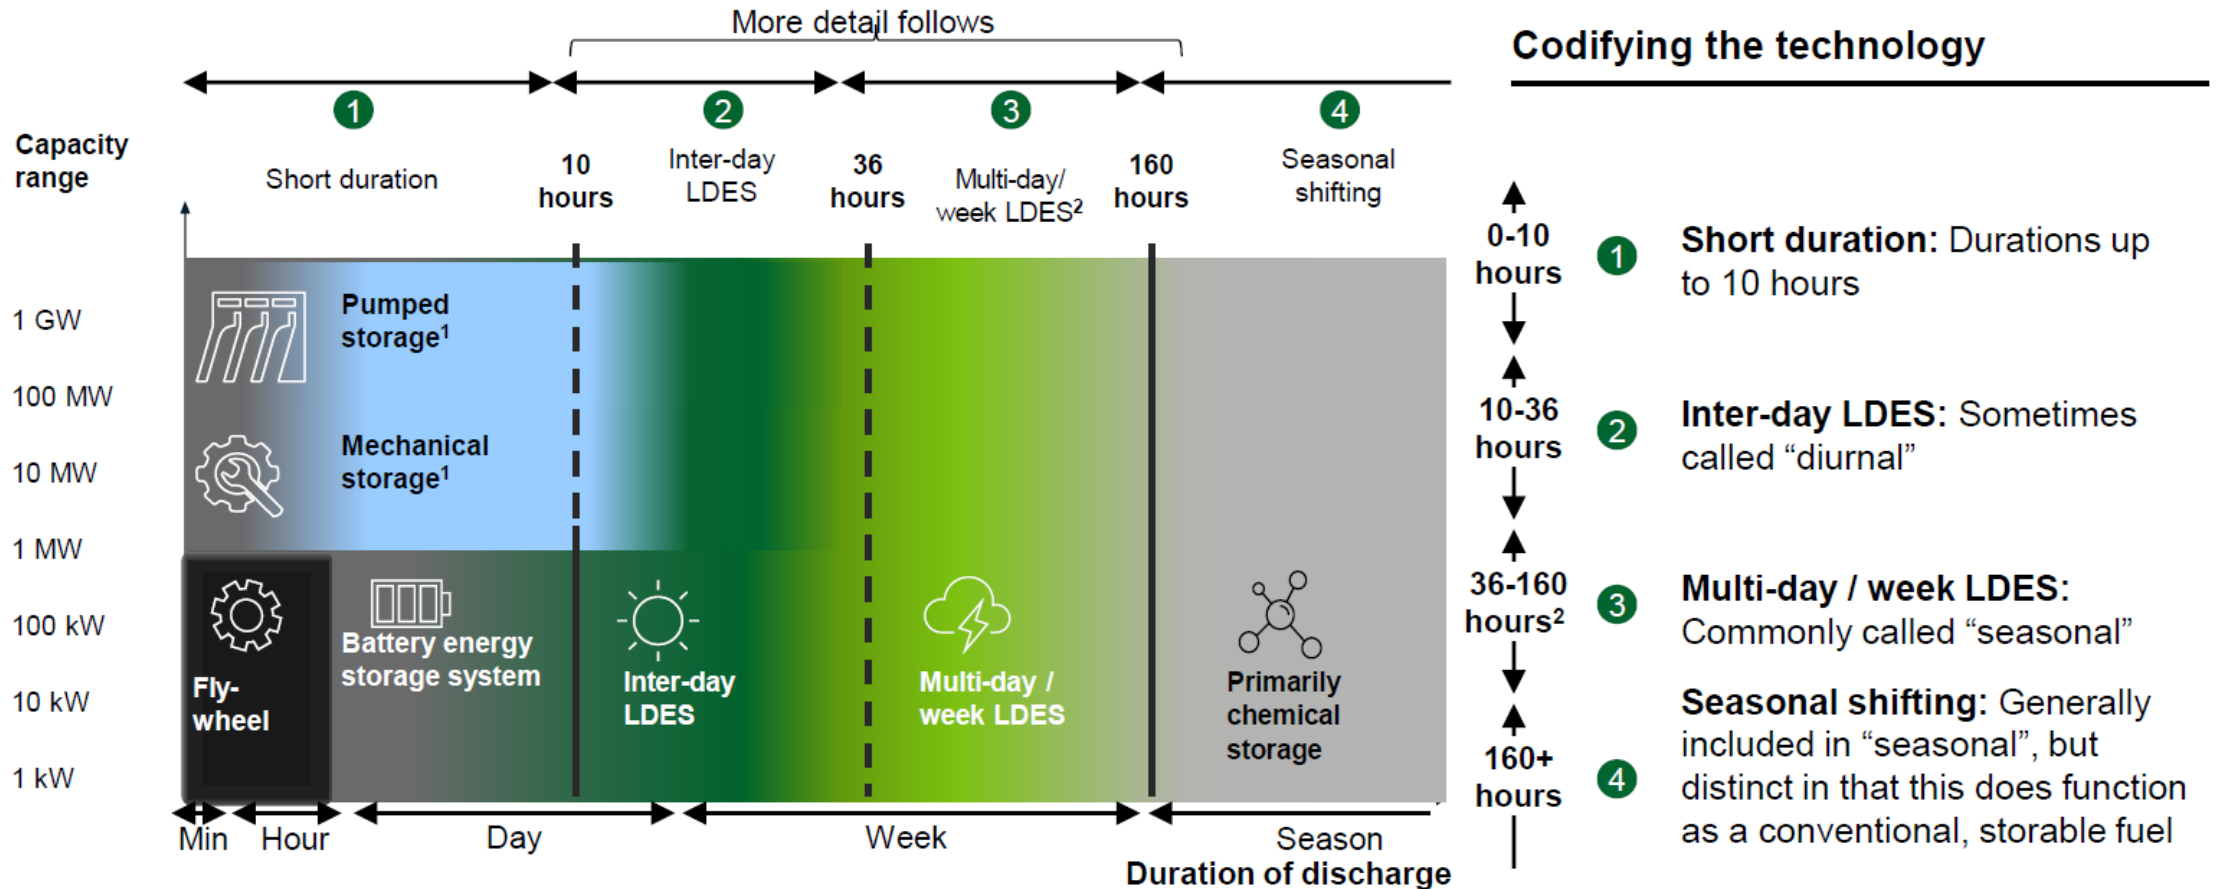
More detail follows

1 Short duration

10 hours

2 Inter-day LDES

36 hours

3 Multi-day/ week LDES$^2$

160 hours

4 Seasonal shifting

Capacity range

1 GW
100 MW
10 MW
1 MW
100 kW
10 kW
1 kW

Pumped storage$^1$

Mechanical storage$^1$

Fly-wheel

Battery energy storage system

Inter-day LDES

Multi-day / week LDES

Primarily chemical storage

Min Hour Day Week Season

Duration of discharge

Codifying the technology

0-10 hours

1 **Short duration:** Durations up to 10 hours

10-36 hours

2 **Inter-day LDES:** Sometimes called “diurnal”

36-160 hours$^2$

3 **Multi-day / week LDES:** Commonly called “seasonal”

160+ hours

4 **Seasonal shifting:** Generally included in “seasonal”, but distinct in that this does function as a conventional, storable fuel